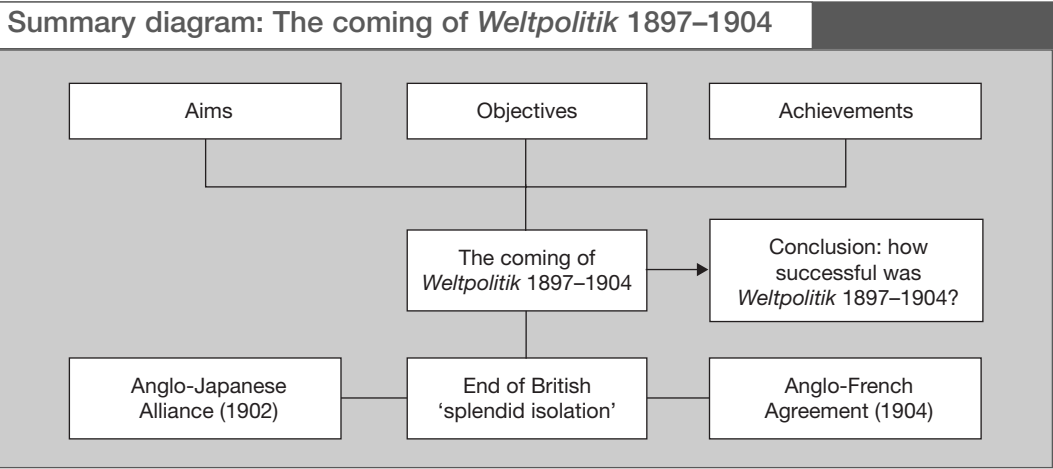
Summary diagram: The coming of Weltpolitik 1897–1904

Aims

Objectives

Achievements

The coming of Weltpolitik 1897–1904

Conclusion: how successful was Weltpolitik 1897–1904?

Anglo-Japanese Alliance (1902)

End of British 'splendid isolation'

Anglo-French Agreement (1904)